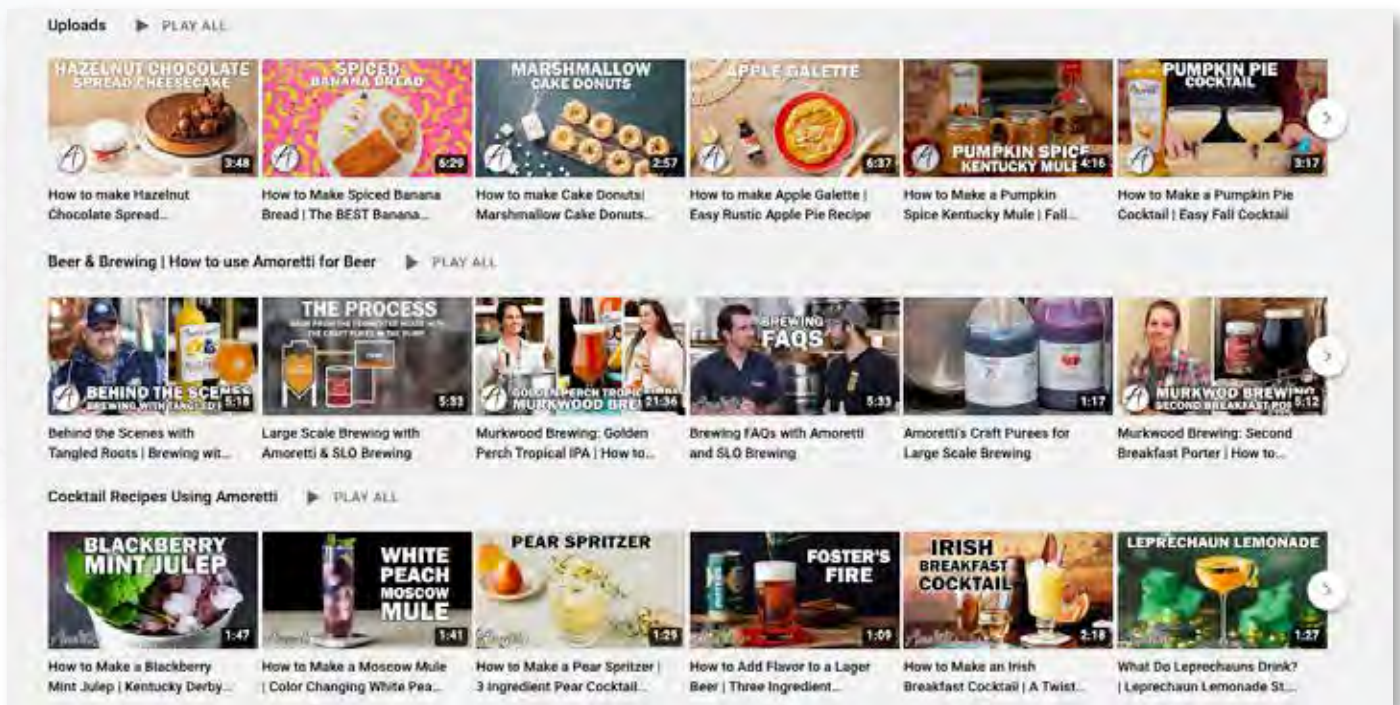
Uploads ▶ PLAY ALL

HAZELNUT CHOCOLATE SPREAD CHEESECAKE
3:48
How to make Hazelnut Chocolate Spread...

SPICED BANANA BREAD
6:29
How to Make Spiced Banana Bread | The BEST Banana...

MARSHMALLOW CAKE DONUTS
2:57
How to make Cake Donuts| Marshmallow Cake Donuts...

APPLE GALETTE
6:37
How to make Apple Galette | Easy Rustic Apple Pie Recipe

PUMPKIN SPICE KENTUCKY MULE
4:16
How to Make a Pumpkin Spice Kentucky Mule | Fall...

PUMPKIN PIE COCKTAIL
3:17
How to Make a Pumpkin Pie Cocktail | Easy Fall Cocktail

Beer & Brewing | How to use Amoretti for Beer ▶ PLAY ALL

BEHIND THE SCENES BREWING WITH TANGLED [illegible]
5:18
Behind the Scenes with Tangled Roots | Brewing wit...

THE PROCESS
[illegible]
5:33
Large Scale Brewing with Amoretti & SLO Brewing

GOLDEN PERCH TROPICAL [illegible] MURKWOOD BRE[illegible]
21:36
Murkwood Brewing: Golden Perch Tropical IPA | How to...

BREWING FAQS
5:33
Brewing FAQs with Amoretti and SLO Brewing

1:17
Amoretti's Craft Purees for Large Scale Brewing

MURKWOOD BREWING SECOND BREAKFAST PO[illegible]
5:12
Murkwood Brewing: Second Breakfast Porter | How to...

Cocktail Recipes Using Amoretti ▶ PLAY ALL

BLACKBERRY MINT JULEP
1:47
How to Make a Blackberry Mint Julep | Kentucky Derby...

WHITE PEACH MOSCOW MULE
1:41
How to Make a Moscow Mule | Color Changing White Pea...

PEAR SPRITZER
1:29
How to Make a Pear Spritzer | 3 ingredient Pear Cocktail...

FOSTER'S FIRE
1:09
How to Add Flavor to a Lager Beer | Three Ingredient...

IRISH BREAKFAST COCKTAIL
2:18
How to Make an Irish Breakfast Cocktail | A Twist...

LEPRECHAUN LEMONADE
1:27
What Do Leprechauns Drink? | Leprechaun Lemonade St...